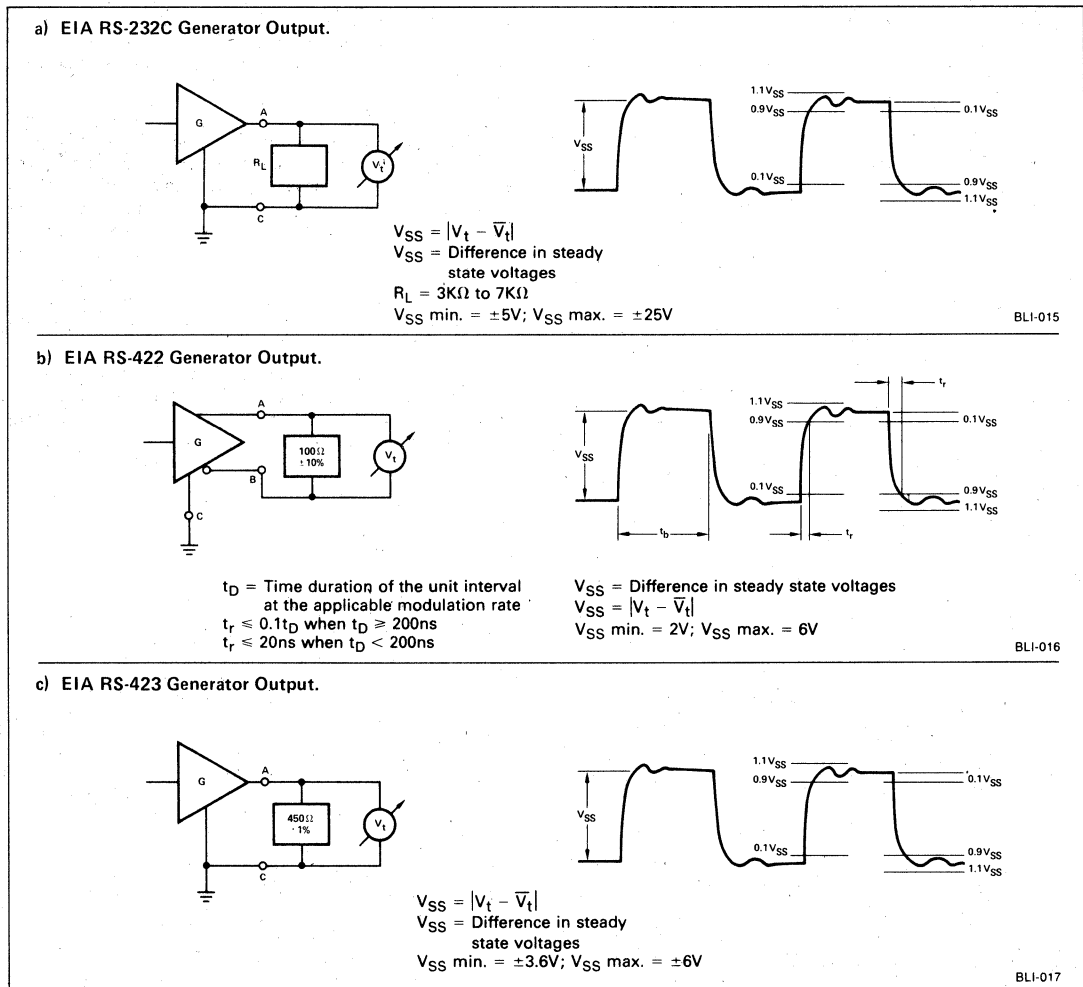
a) EIA RS-232C Generator Output.

G

A

$R_L$

$V_t'$

C

$V_{SS}$

$1.1V_{SS}$

$0.9V_{SS}$

$0.1V_{SS}$

$0.1V_{SS}$

$0.9V_{SS}$

$1.1V_{SS}$

$V_{SS} = |V_t - \overline{V}_t|$
$V_{SS}$ = Difference in steady state voltages
$R_L = 3K\Omega$ to $7K\Omega$
$V_{SS}$ min. = $\pm 5V$; $V_{SS}$ max. = $\pm 25V$

BLI-015

b) EIA RS-422 Generator Output.

G

A

B

C

$100\Omega$ $\pm 10\%$

$V_t$

$V_{SS}$

$t_b$

$t_r$

$t_r$

$1.1V_{SS}$

$0.9V_{SS}$

$0.1V_{SS}$

$0.1V_{SS}$

$0.9V_{SS}$

$1.1V_{SS}$

$t_D$ = Time duration of the unit interval at the applicable modulation rate
$t_r \leqslant 0.1t_D$ when $t_D \geqslant 200ns$
$t_r \leqslant 20ns$ when $t_D < 200ns$

$V_{SS}$ = Difference in steady state voltages
$V_{SS} = |V_t - \overline{V}_t|$
$V_{SS}$ min. = 2V; $V_{SS}$ max. = 6V

BLI-016

c) EIA RS-423 Generator Output.

G

A

C

$450\Omega$ $\cdot 1\%$

$V_t$

$V_{SS}$

$1.1V_{SS}$

$0.9V_{SS}$

$0.1V_{SS}$

$0.1V_{SS}$

$0.9V_{SS}$

$1.1V_{SS}$

$V_{SS} = |V_t - \overline{V}_t|$
$V_{SS}$ = Difference in steady state voltages
$V_{SS}$ min. = $\pm 3.6V$; $V_{SS}$ max. = $\pm 6V$

BLI-017